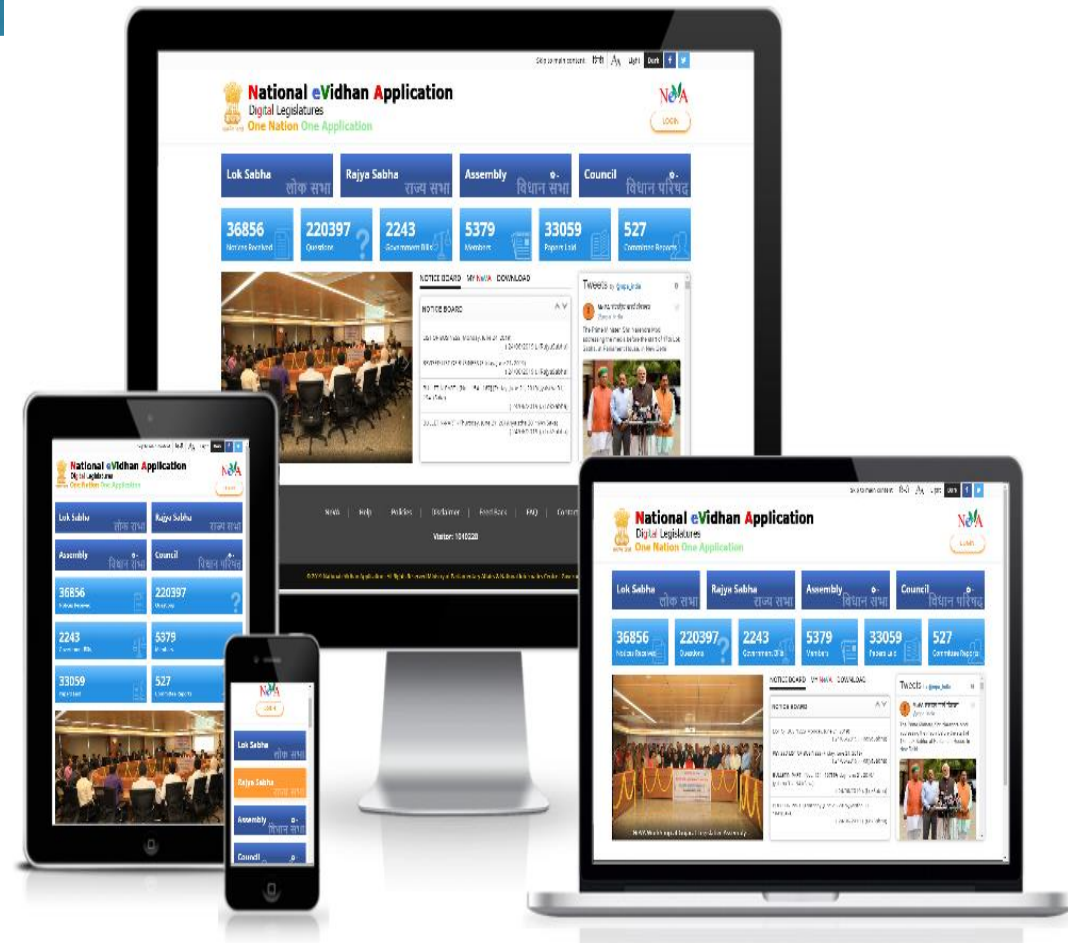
Skip to main content हिंदी A A Light Dark f t

National eVidhan Application
Digital Legislatures
One Nation One Application

NeVA
LOGIN

Lok Sabha लोक सभा
Rajya Sabha राज्य सभा
Assembly विधान सभा
Council विधान परिषद

36856 Notices Received
220397 Questions
2243 Government Bills
5379 Members
33059 Papers Laid
527 Committee Reports

NOTICE BOARD MY NeVA DOWNLOAD

NOTICE BOARD

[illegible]

Tweets by @neva_india

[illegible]

NeVA | Help | Policies | Disclaimer | Feedback | FAQ | Contact

Visitor: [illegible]

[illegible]

National eVidhan Application
Digital Legislatures
One Nation One Application

NeVA
LOGIN

Lok Sabha लोक सभा
Rajya Sabha राज्य सभा
Assembly विधान सभा
Council विधान परिषद

36856 Notices Received
220397 Questions
2243 Government Bills
5379 Members
33059 Papers Laid
527 Committee Reports

NeVA
LOGIN
Lok Sabha लोक सभा
Rajya Sabha राज्य सभा
Assembly विधान सभा
Council

Skip to main content हिंदी A A Light Dark f t

National eVidhan Application
Digital Legislatures
One Nation One Application

NeVA
LOGIN

Lok Sabha लोक सभा
Rajya Sabha राज्य सभा
Assembly विधान सभा
Council विधान परिषद

36856 Notices Received
220397 Questions
2243 Government Bills
5379 Members
33059 Papers Laid
527 Committee Reports

NOTICE BOARD MY NeVA DOWNLOAD

NOTICE BOARD

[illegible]

Tweets by @neva_india

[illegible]